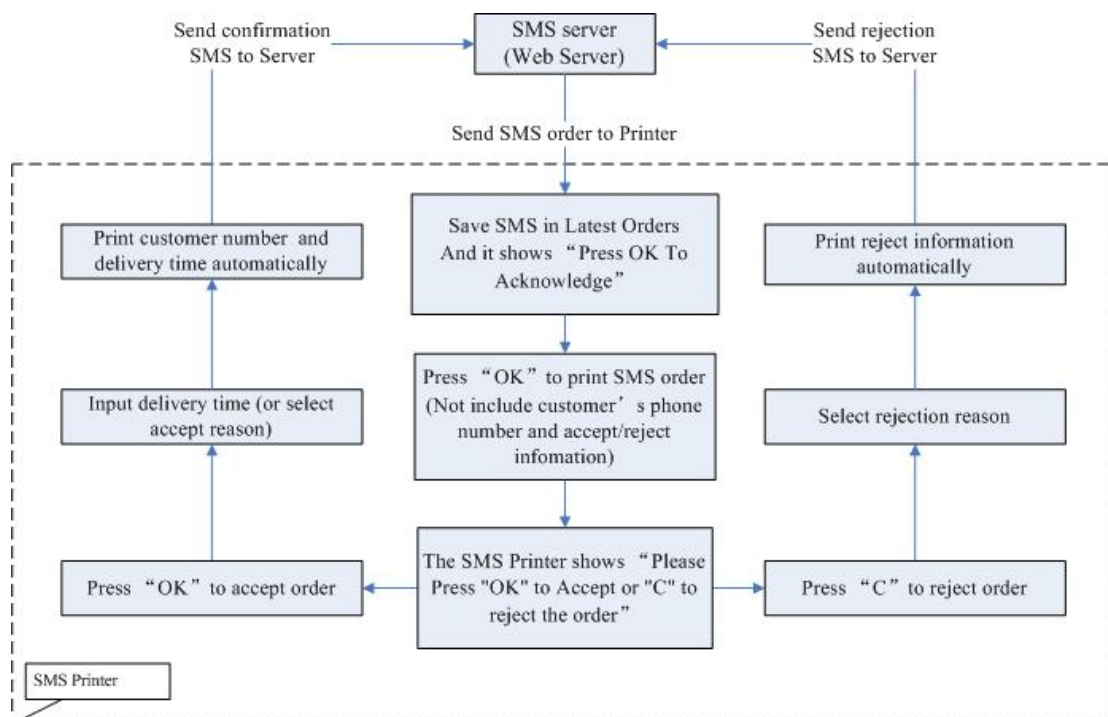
Send confirmation SMS to Server

SMS server (Web Server)

Send rejection SMS to Server

Send SMS order to Printer

Print customer number and delivery time automatically

Save SMS in Latest Orders And it shows “Press OK To Acknowledge”

Print reject information automatically

Press “OK” to print SMS order (Not include customer’s phone number and accept/reject infomation)

Input delivery time (or select accept reason)

Select rejection reason

Press “OK” to accept order

The SMS Printer shows “Please Press "OK" to Accept or "C" to reject the order”

Press “C” to reject order

SMS Printer